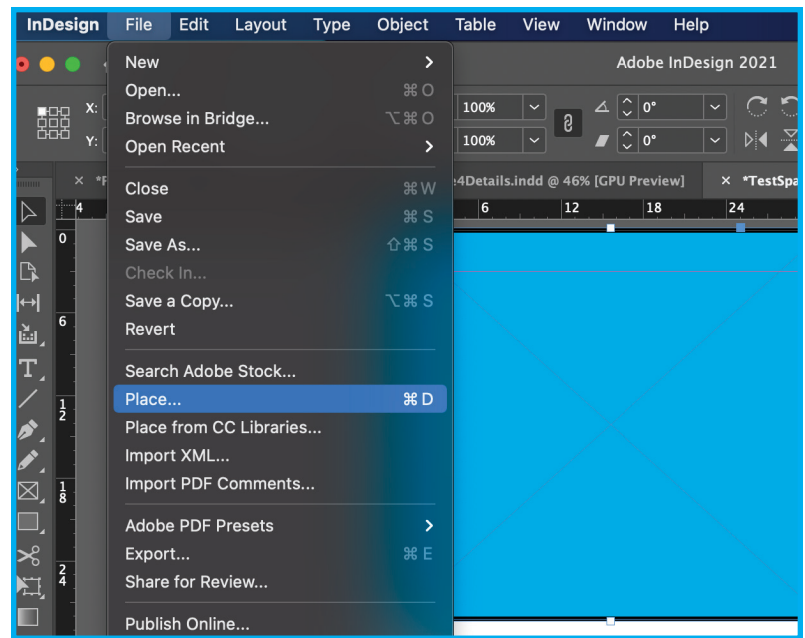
InDesign File Edit Layout Type Object Table View Window Help

Adobe InDesign 2021

New
Open... ⌘O
Browse in Bridge... ⌥⌘O
Open Recent
Close ⌘W
Save ⌘S
Save As... ⇧⌘S
Check In...
Save a Copy... ⌥⌘S
Revert
Search Adobe Stock...
Place... ⌘D
Place from CC Libraries...
Import XML...
Import PDF Comments...
Adobe PDF Presets
Export... ⌘E
Share for Review...
Publish Online...

X:
Y:
100%
100%
0°
0°

× *F
e4Details.indd @ 46% [GPU Preview]
× *TestSpa

4 6 12 18 24
0 6 1 2 1 8 2 4